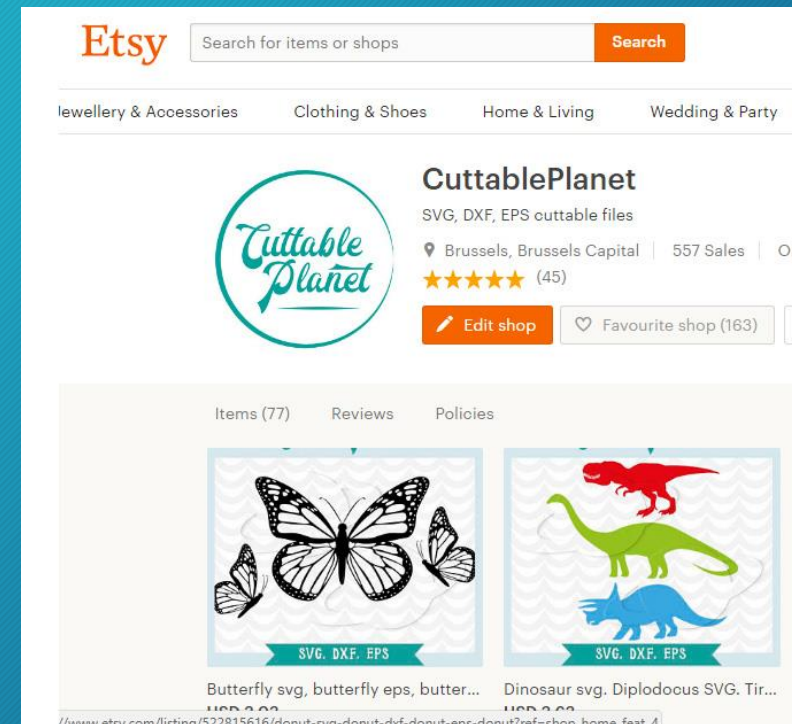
Etsy
Search for items or shops
Search

Jewellery & Accessories   Clothing & Shoes   Home & Living   Wedding & Party

Cuttable Planet

CuttablePlanet
SVG, DXF, EPS cuttable files
Brussels, Brussels Capital | 557 Sales | O
★★★★★ (45)
Edit shop
Favourite shop (163)

Items (77)   Reviews   Policies

SVG. DXF. EPS
SVG. DXF. EPS

Butterfly svg, butterfly eps, butter...
Dinosaur svg. Diplodocus SVG. Tir...
USD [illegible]
USD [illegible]
//www.etsy.com/listing/522815616/donut-svg-donut-dxf-donut-eps-donut?ref=shop_home_feat_4